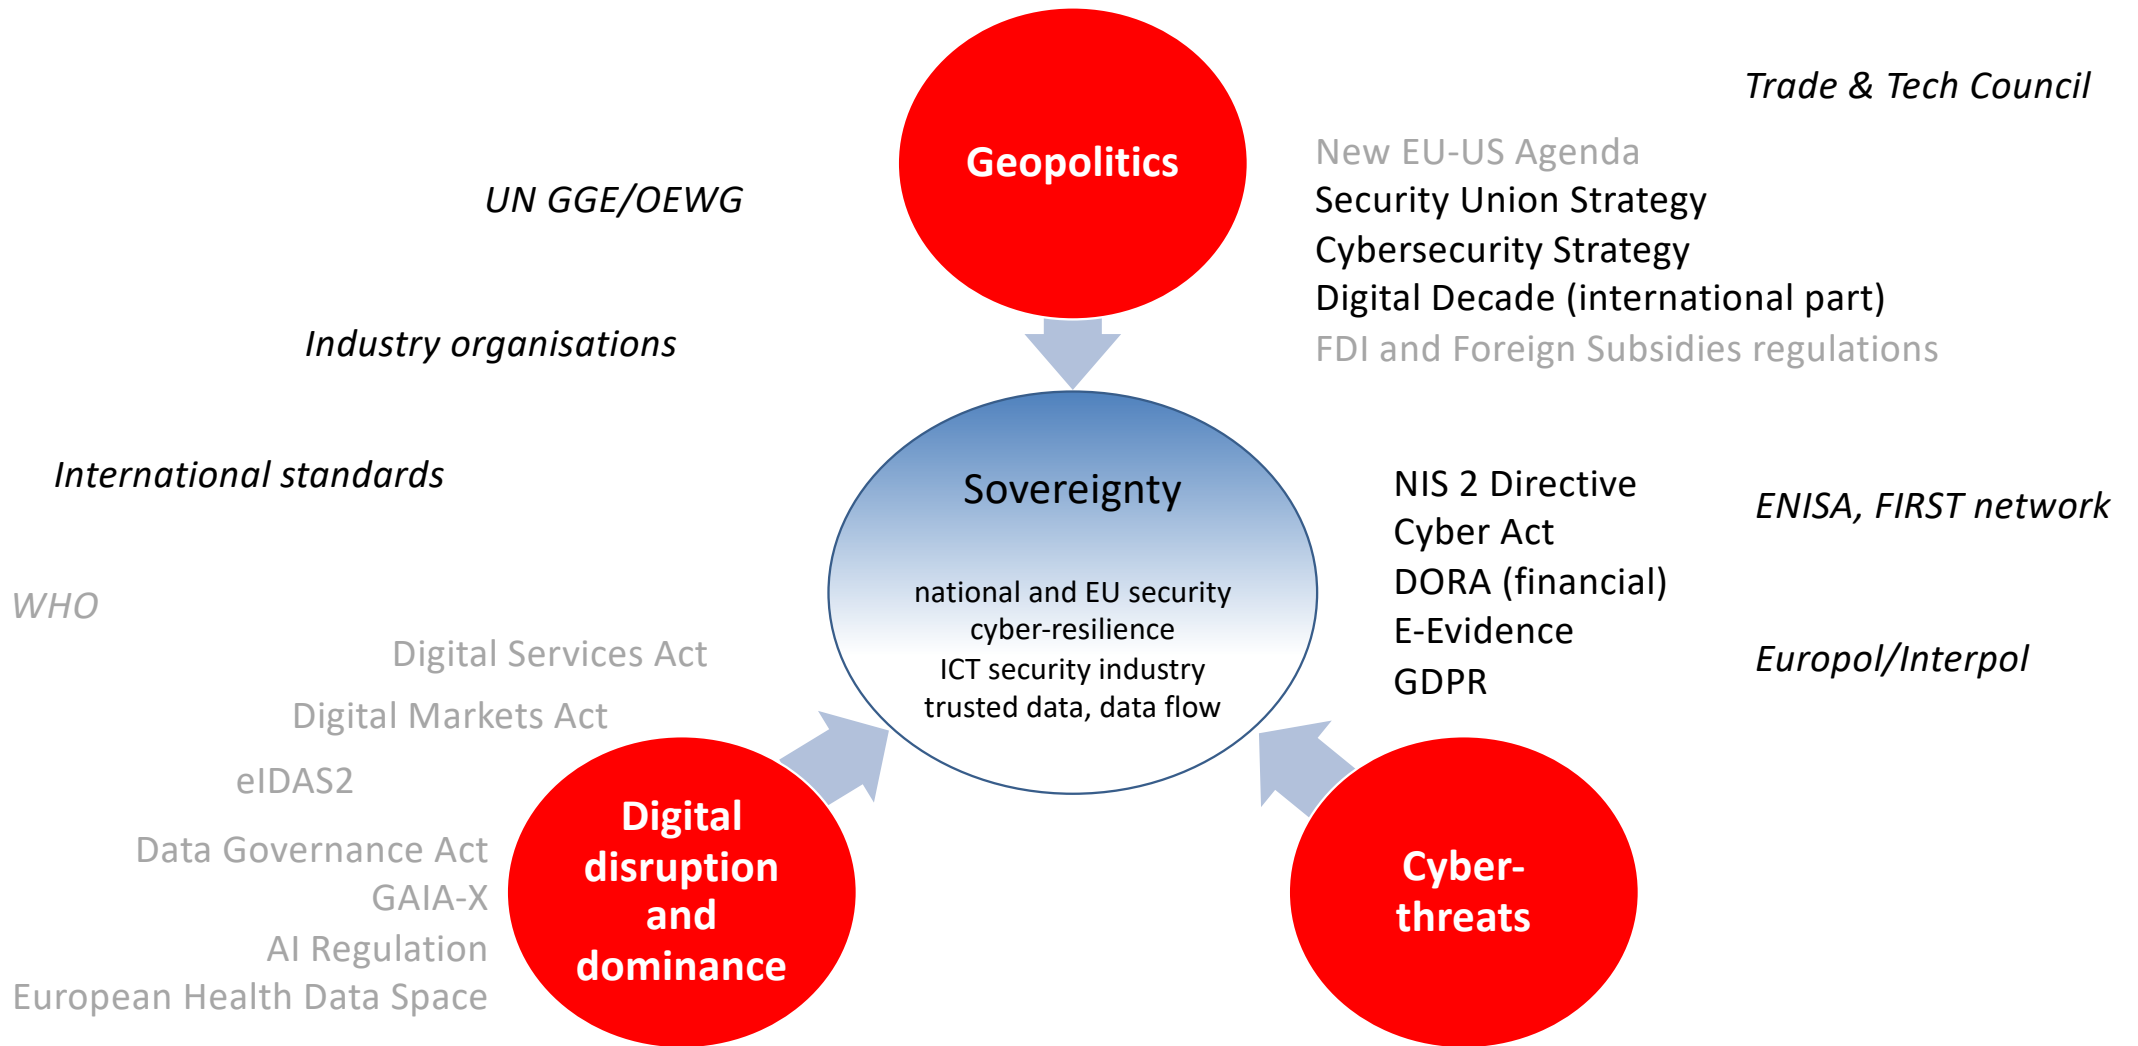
Trade & Tech Council

Geopolitics

UN GGE/OEWG

New EU-US Agenda
Security Union Strategy
Cybersecurity Strategy
Digital Decade (international part)
FDI and Foreign Subsidies regulations

Industry organisations

International standards

Sovereignty

national and EU security
cyber-resilience
ICT security industry
trusted data, data flow

NIS 2 Directive
Cyber Act
DORA (financial)
E-Evidence
GDPR

ENISA, FIRST network

Europol/Interpol

WHO

Digital Services Act

Digital Markets Act

eIDAS2

Data Governance Act
GAIA-X
AI Regulation
European Health Data Space

Digital disruption and dominance

Cyber-threats